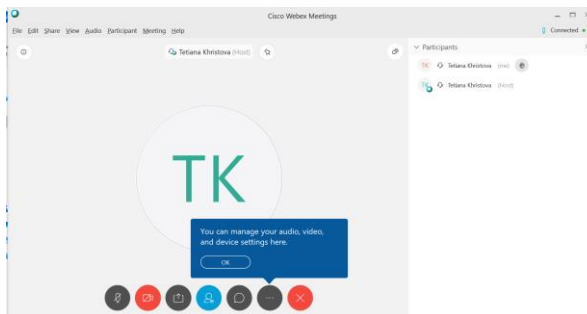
Cisco Webex Meetings

File Edit Share View Audio Participant Meeting Help

Connected

Tetiana Khristova (Host)

Participants

TK Tetiana Khristova (me)

TK Tetiana Khristova (Host)

TK

You can manage your audio, video, and device settings here.

OK